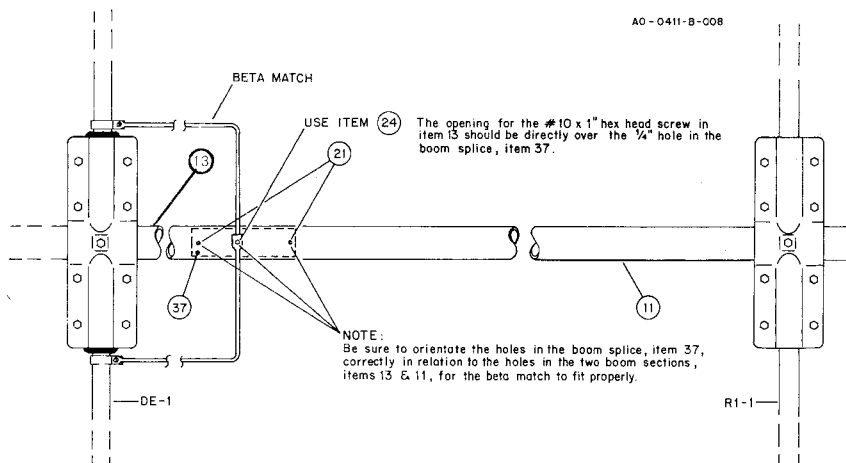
AO - 0411 - B - 008

BETA MATCH

USE ITEM (24)

The opening for the #10 x 1" hex head screw in item 13 should be directly over the ¼" hole in the boom splice, item 37.

13

21

37

11

NOTE:
Be sure to orientate the holes in the boom splice, item 37, correctly in relation to the holes in the two boom sections, items 13 & 11, for the beta match to fit properly.

DE-1

R1-1